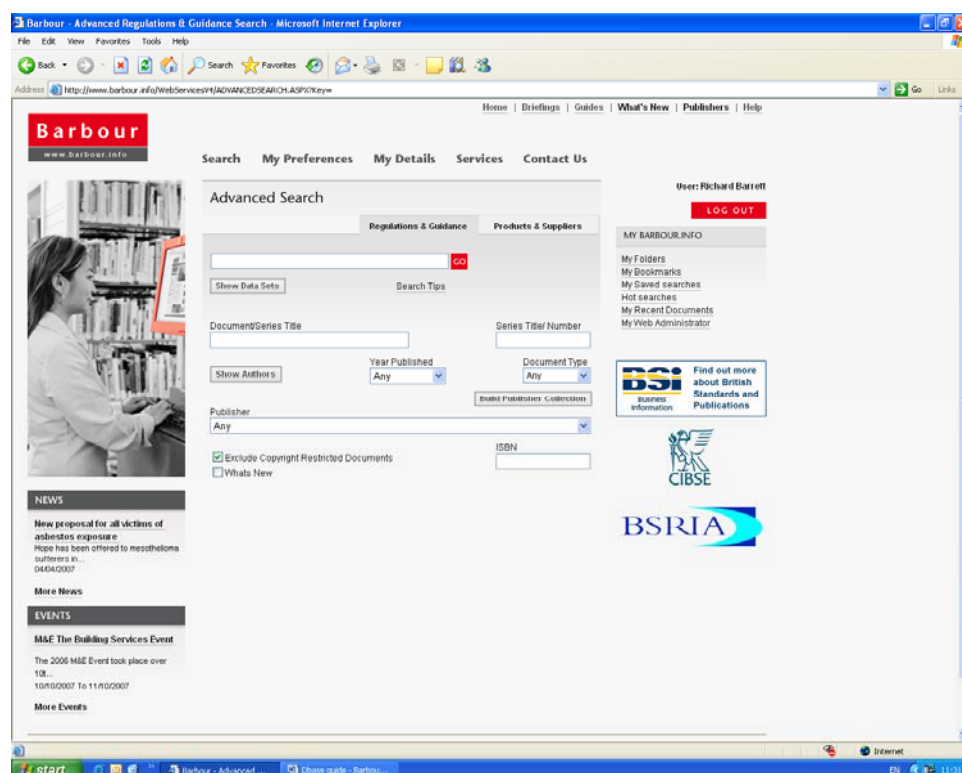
Barbour - Advanced Regulations & Guidance Search - Microsoft Internet Explorer

File Edit View Favorites Tools Help

Back Search Favorites

Address http://www.barbour.info/WebServicesV4/ADVANCEDSEARCH.ASPX?Key=

Go Links

Home | Briefings | Guides | What's New | Publishers | Help

Barbour
www.barbour.info

Search My Preferences My Details Services Contact Us

Advanced Search

User: Richard Barrett

LOG OUT

Regulations & Guidance Products & Suppliers

MY BARBOUR.INFO

GO

Show Data Sets Search Tips

My Folders
My Bookmarks
My Saved searches
Hot searches
My Recent Documents
My Web Administrator

Document/Series Title

Series Title/ Number

Show Authors

Year Published
Any

Document Type
Any

Build Publisher Collection

BSI Business Information
Find out more about British Standards and Publications

Publisher
Any

ISBN

Exclude Copyright Restricted Documents
Whats New

CIBSE

BSRIA

NEWS

New proposal for all victims of asbestos exposure
Hope has been offered to mesothelioma sufferers in...
04/04/2007

More News

EVENTS

M&E The Building Services Event

The 2006 M&E Event took place over 10t...
10/10/2007 To 11/10/2007

More Events

Internet

start Barbour - Advanced ... Dbase guide - Barbou...

EN 11:31